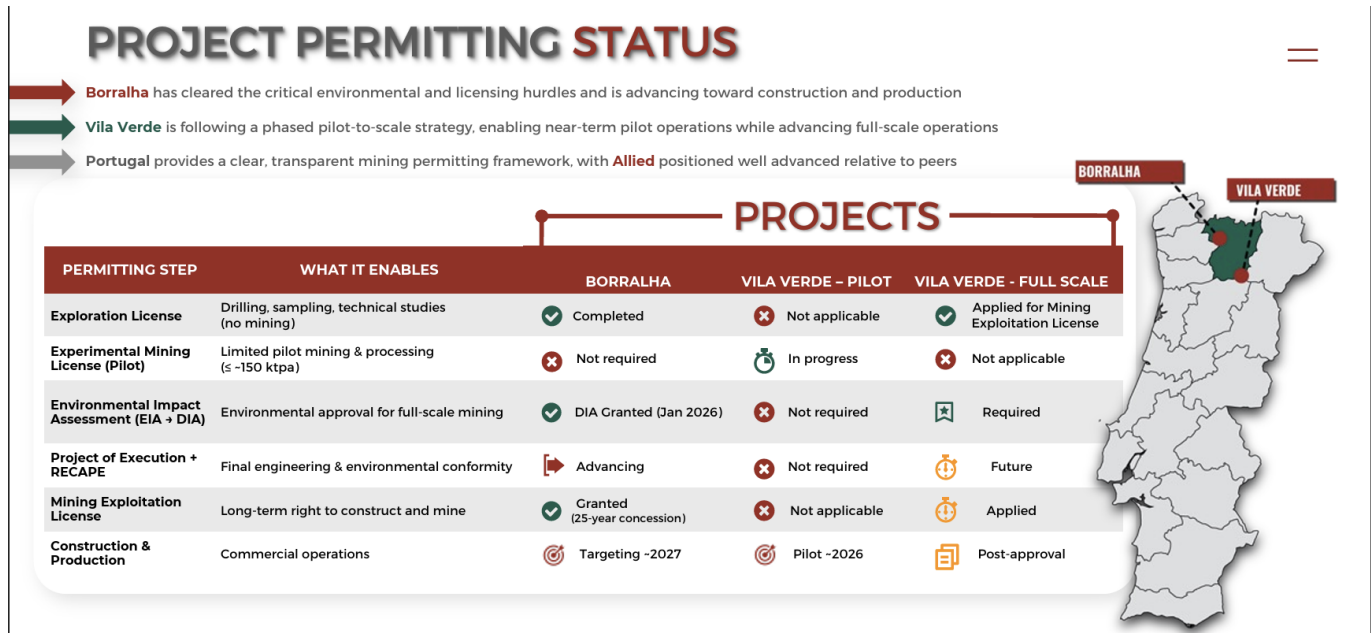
PROJECT PERMITTING STATUS

Borralha has cleared the critical environmental and licensing hurdles and is advancing toward construction and production

Vila Verde is following a phased pilot-to-scale strategy, enabling near-term pilot operations while advancing full-scale operations

Portugal provides a clear, transparent mining permitting framework, with Allied positioned well advanced relative to peers

PROJECTS

| PERMITTING STEP | WHAT IT ENABLES | BORRALHA | VILA VERDE – PILOT | VILA VERDE - FULL SCALE |
|---|---|---|---|---|
| Exploration License | Drilling, sampling, technical studies (no mining) | Completed | Not applicable | Applied for Mining Exploitation License |
| Experimental Mining License (Pilot) | Limited pilot mining & processing (≤ ~150 ktpa) | Not required | In progress | Not applicable |
| Environmental Impact Assessment (EIA → DIA) | Environmental approval for full-scale mining | DIA Granted (Jan 2026) | Not required | Required |
| Project of Execution + RECAPE | Final engineering & environmental conformity | Advancing | Not required | Future |
| Mining Exploitation License | Long-term right to construct and mine | Granted (25-year concession) | Not applicable | Applied |
| Construction & Production | Commercial operations | Targeting ~2027 | Pilot ~2026 | Post-approval |

BORRALHA

VILA VERDE